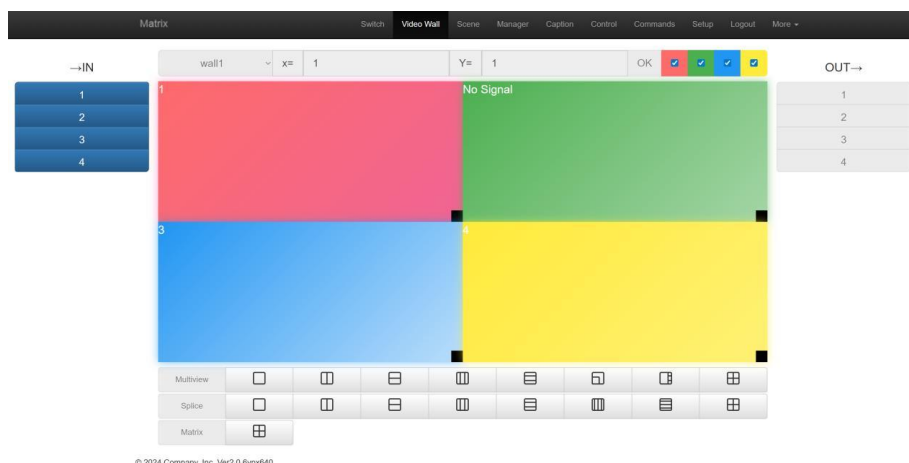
Matrix

Switch Video Wall Scene Manager Caption Control Commands Setup Logout More ▾

→IN

1
2
3
4

wall1 x= 1 Y= 1 OK

1

No Signal

3

4

OUT→

1
2
3
4

Multiview

Splice

Matrix

© 2024 Company, Inc. Ver2.0.6mx640